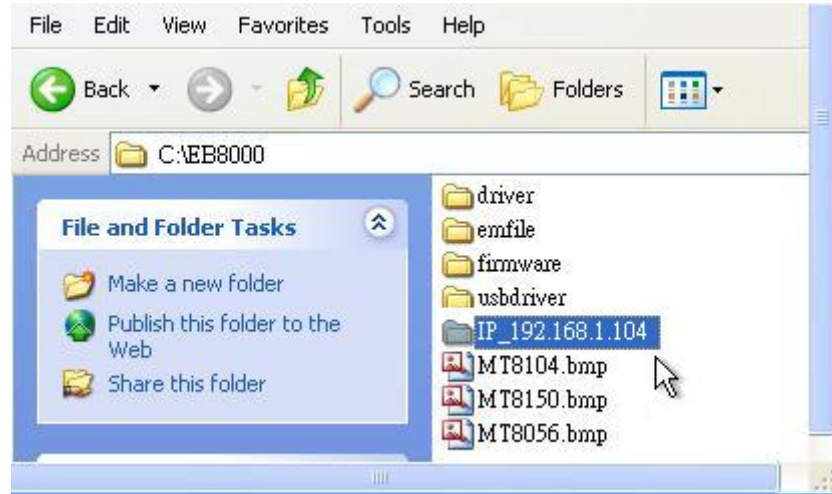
File Edit View Favorites Tools Help

Back Search Folders

Address C:\EB8000

File and Folder Tasks

Make a new folder

Publish this folder to the Web

Share this folder

driver
emfile
firmware
usbdriver
IP_192.168.1.104
MT8104.bmp
MT8150.bmp
MT8056.bmp